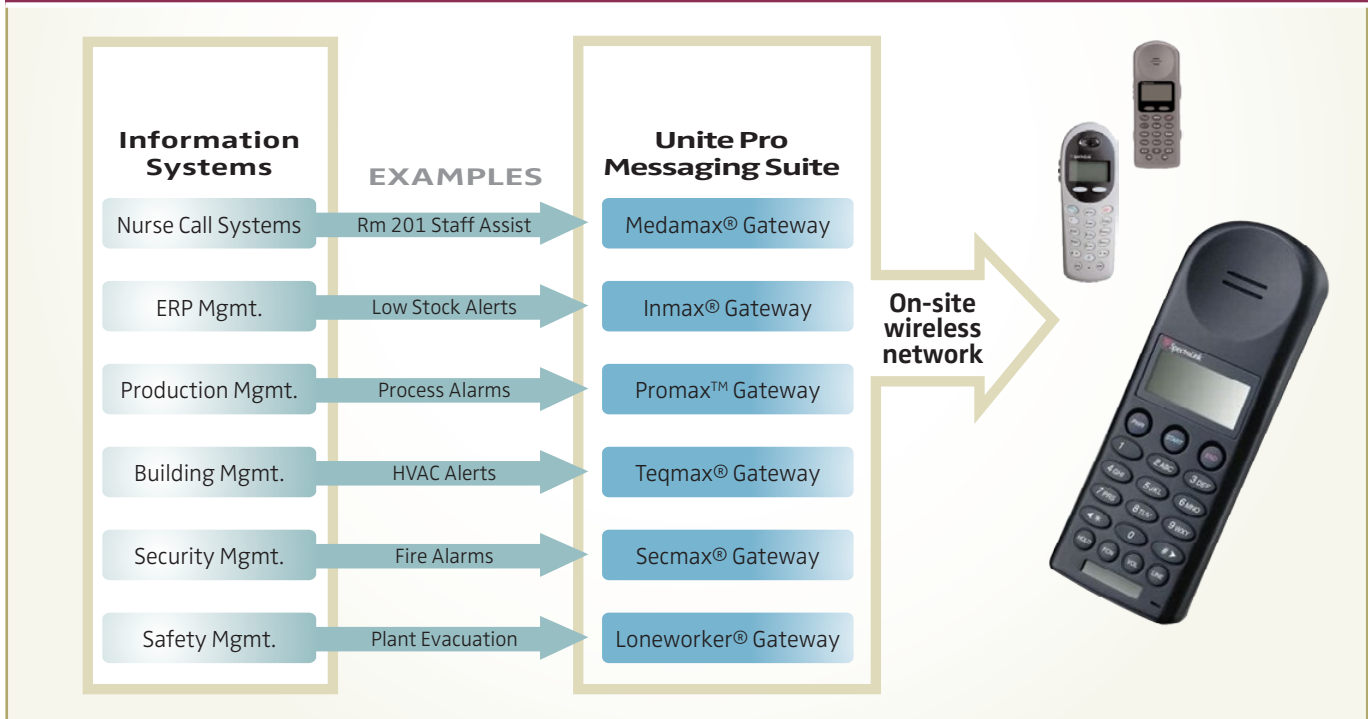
Information Systems

EXAMPLES

Unite Pro Messaging Suite

Nurse Call Systems

Rm 201 Staff Assist

Medamax® Gateway

ERP Mgmt.

Low Stock Alerts

Inmax® Gateway

Production Mgmt.

Process Alarms

Promax™ Gateway

Building Mgmt.

HVAC Alerts

Teqmax® Gateway

Security Mgmt.

Fire Alarms

Secmax® Gateway

Safety Mgmt.

Plant Evacuation

Loneworker® Gateway

On-site wireless network